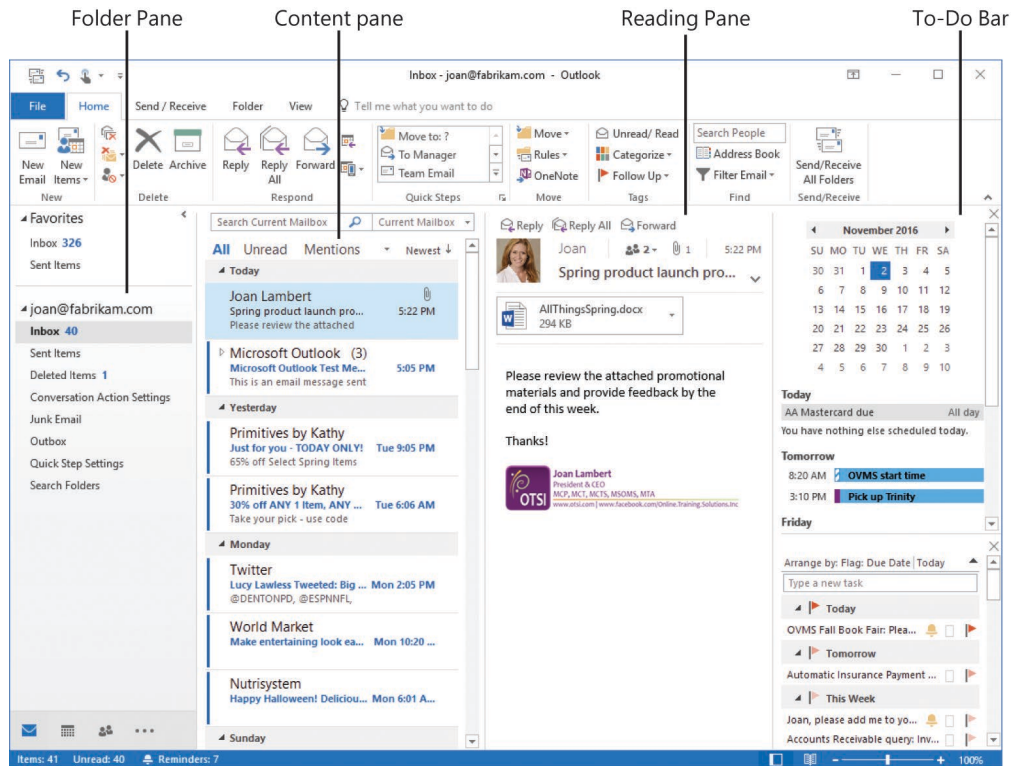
Folder Pane Content pane Reading Pane To-Do Bar

Inbox - joan@fabrikam.com - Outlook

File Home Send / Receive Folder View Tell me what you want to do

New Email New Items Delete Archive Reply Reply All Forward Move to: ? To Manager Team Email Move Rules OneNote Unread/ Read Categorize Follow Up Search People Address Book Filter Email Send/Receive All Folders

New Delete Respond Quick Steps Move Tags Find Send/Receive

Favorites
Inbox 326
Sent Items

joan@fabrikam.com
Inbox 40
Sent Items
Deleted Items 1
Conversation Action Settings
Junk Email
Outbox
Quick Step Settings
Search Folders

Search Current Mailbox Current Mailbox
All Unread Mentions Newest

Today
Joan Lambert
Spring product launch pro... 5:22 PM
Please review the attached

Microsoft Outlook (3)
Microsoft Outlook Test Me... 5:05 PM
This is an email message sent

Yesterday
Primitives by Kathy
Just for you - TODAY ONLY! Tue 9:05 PM
65% off Select Spring Items

Primitives by Kathy
30% off ANY 1 Item, ANY ... Tue 6:06 AM
Take your pick - use code

Monday
Twitter
Lucy Lawless Tweeted: Big ... Mon 2:05 PM
@DENTONPD, @ESPNNFL,

World Market
Make entertaining look ea... Mon 10:20 ...

Nutrisystem
Happy Halloween! Deliciou... Mon 6:01 A...

Sunday

Reply Reply All Forward
Joan 2 1 5:22 PM
Spring product launch pro...
AllThingsSpring.docx
294 KB

Please review the attached promotional materials and provide feedback by the end of this week.

Thanks!

Joan Lambert
President & CEO
MCP, MCT, MCTS, MSOMS, MTA
OTSI
www.otsi.com | www.facebook.com/Online.Training.Solutions.Inc

November 2016
| SU | MO | TU | WE | TH | FR | SA |
|---|---|---|---|---|---|---|
| 30 | 31 | 1 | 2 | 3 | 4 | 5 |
| 6 | 7 | 8 | 9 | 10 | 11 | 12 |
| 13 | 14 | 15 | 16 | 17 | 18 | 19 |
| 20 | 21 | 22 | 23 | 24 | 25 | 26 |
| 27 | 28 | 29 | 30 | 1 | 2 | 3 |
| 4 | 5 | 6 | 7 | 8 | 9 | 10 |

Today
AA Mastercard due All day
You have nothing else scheduled today.
Tomorrow
8:20 AM OVMS start time
3:10 PM Pick up Trinity
Friday

Arrange by: Flag: Due Date Today
Type a new task
Today
OVMS Fall Book Fair: Plea...
Tomorrow
Automatic Insurance Payment ...
This Week
Joan, please add me to yo...
Accounts Receivable query: Inv...

Items: 41 Unread: 40 Reminders: 7 100%